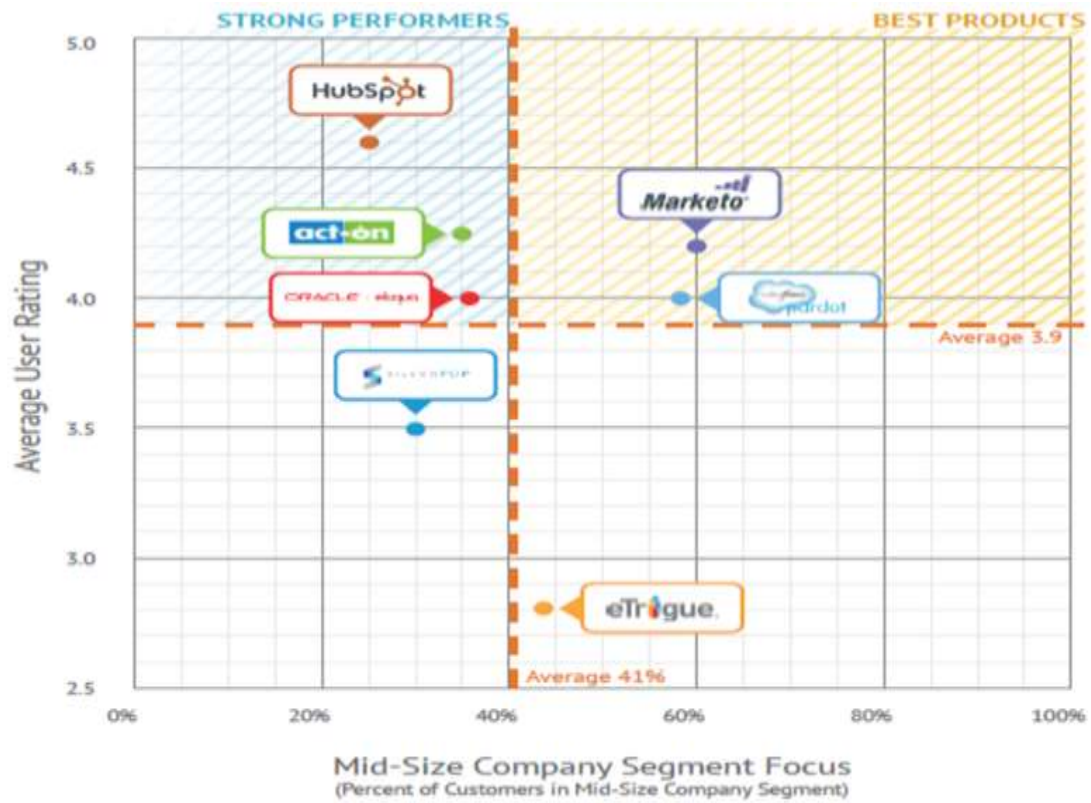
STRONG PERFORMERS

BEST PRODUCTS

5.0

4.5

4.0

3.5

3.0

2.5

Average User Rating

HubSpot

act-on

ORACLE · eloqua

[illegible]

Marketo

salesforce pardot

Average 3.9

eTrigue

Average 41%

0%

20%

40%

60%

80%

100%

Mid-Size Company Segment Focus

(Percent of Customers in Mid-Size Company Segment)